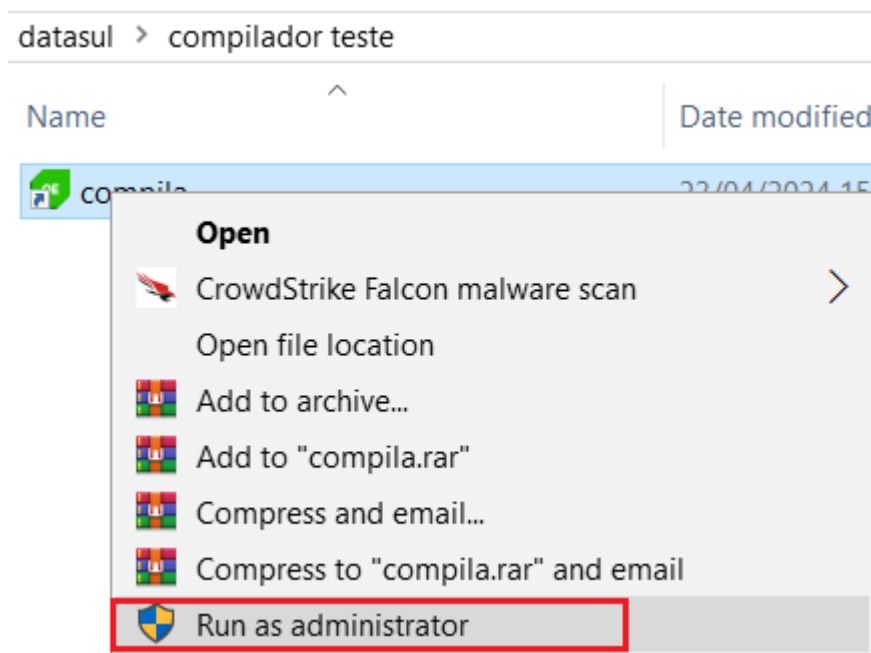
datasul > compilador teste

Name

Date modified

compila

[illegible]

Open

CrowdStrike Falcon malware scan

Open file location

Add to archive...

Add to "compila.rar"

Compress and email...

Compress to "compila.rar" and email

Run as administrator